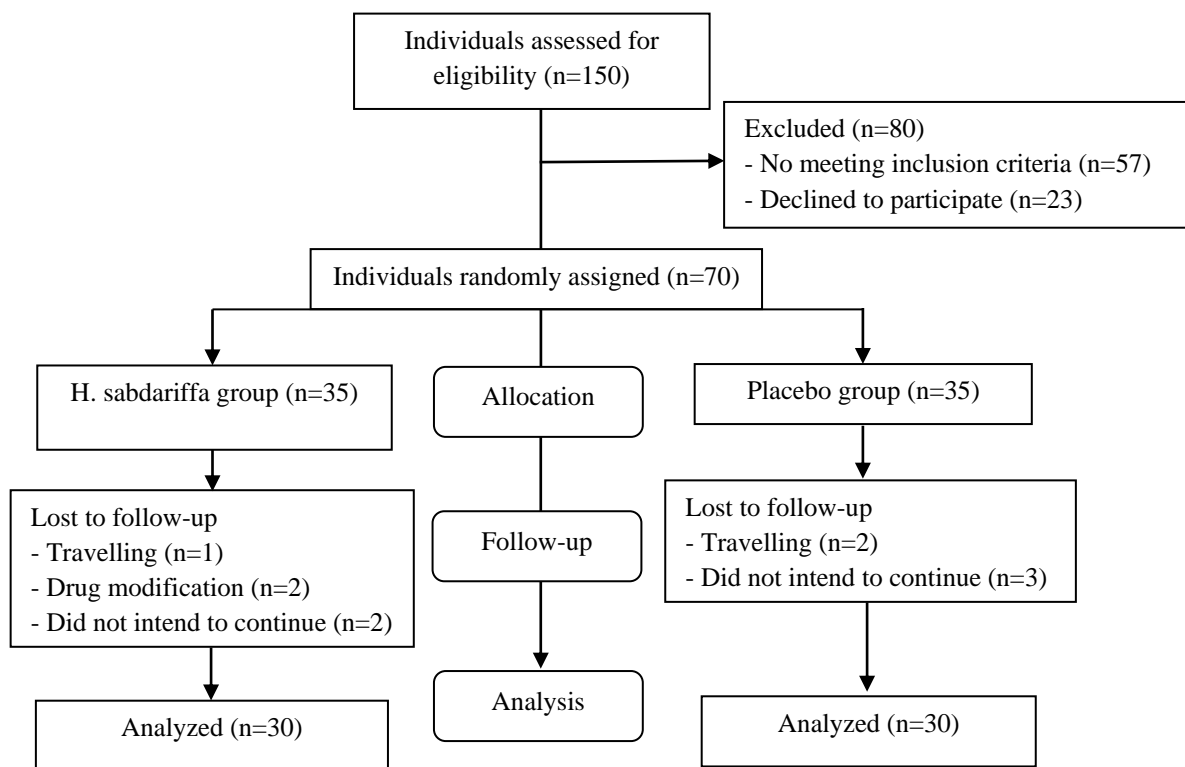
Individuals assessed for eligibility (n=150)

Excluded (n=80)
- No meeting inclusion criteria (n=57)
- Declined to participate (n=23)

Individuals randomly assigned (n=70)

H. sabdariffa group (n=35)

Allocation

Placebo group (n=35)

Lost to follow-up
- Travelling (n=1)
- Drug modification (n=2)
- Did not intend to continue (n=2)

Follow-up

Lost to follow-up
- Travelling (n=2)
- Did not intend to continue (n=3)

Analyzed (n=30)

Analysis

Analyzed (n=30)